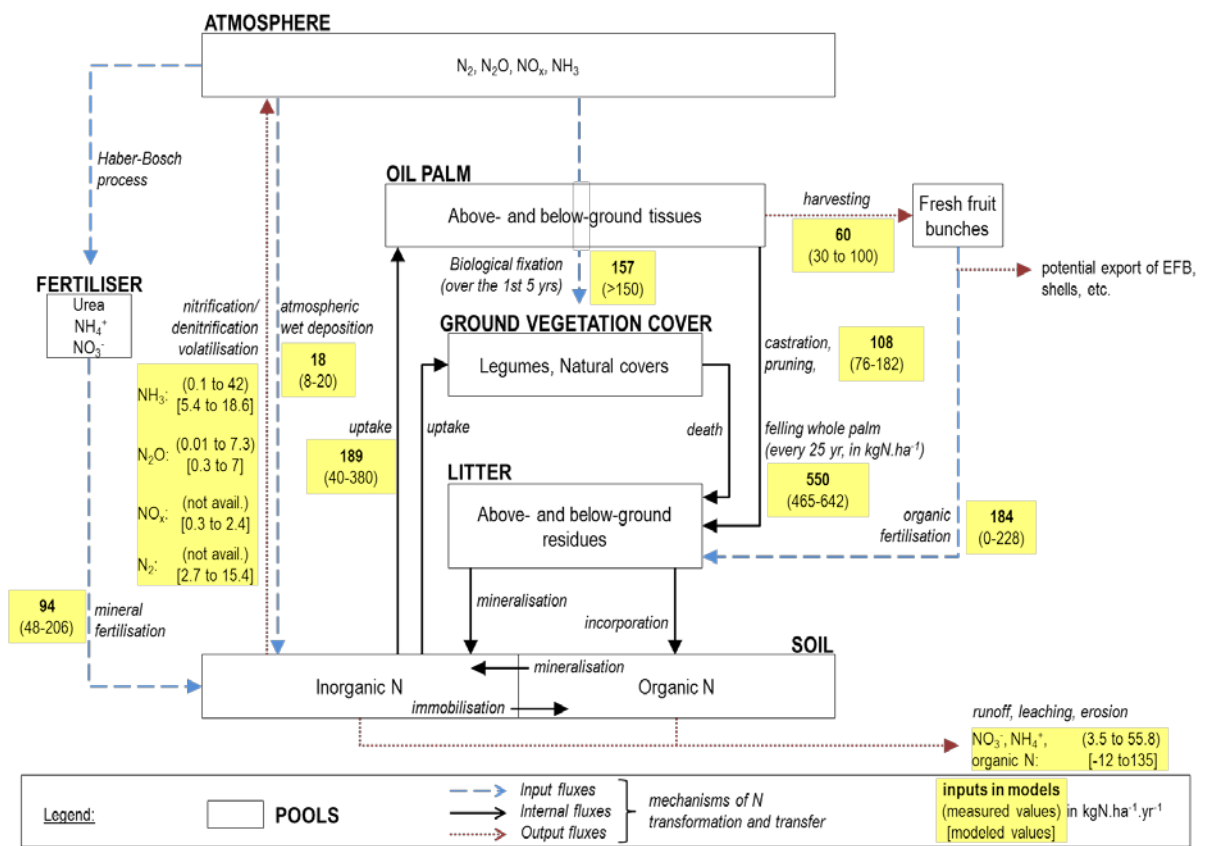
ATMOSPHERE

$N_2$, $N_2O$, $NO_x$, $NH_3$

Haber-Bosch process

OIL PALM

Above- and below-ground tissues

harvesting

Fresh fruit bunches

60
(30 to 100)

potential export of EFB, shells, etc.

Biological fixation (over the 1st 5 yrs)

157
(>150)

FERTILISER

Urea
$NH_4^+$
$NO_3^-$

nitrification/ denitrification volatilisation

atmospheric wet deposition

18
(8-20)

GROUND VEGETATION COVER

Legumes, Natural covers

castration, pruning,

108
(76-182)

$NH_3$: (0.1 to 42) [5.4 to 18.6]

$N_2O$: (0.01 to 7.3) [0.3 to 7]

$NO_x$: (not avail.) [0.3 to 2.4]

$N_2$: (not avail.) [2.7 to 15.4]

uptake

189
(40-380)

uptake

death

felling whole palm (every 25 yr, in kgN.ha$^{-1}$)

550
(465-642)

LITTER

Above- and below-ground residues

organic fertilisation

184
(0-228)

94
(48-206)

mineral fertilisation

mineralisation

incorporation

SOIL

mineralisation

Inorganic N

Organic N

immobilisation

runoff, leaching, erosion

$NO_3^-$, $NH_4^+$, (3.5 to 55.8)
organic N: [-12 to135]

Legend:

POOLS

Input fluxes
Internal fluxes
Output fluxes

mechanisms of N transformation and transfer

inputs in models
(measured values) in kgN.ha$^{-1}$.yr$^{-1}$
[modeled values]